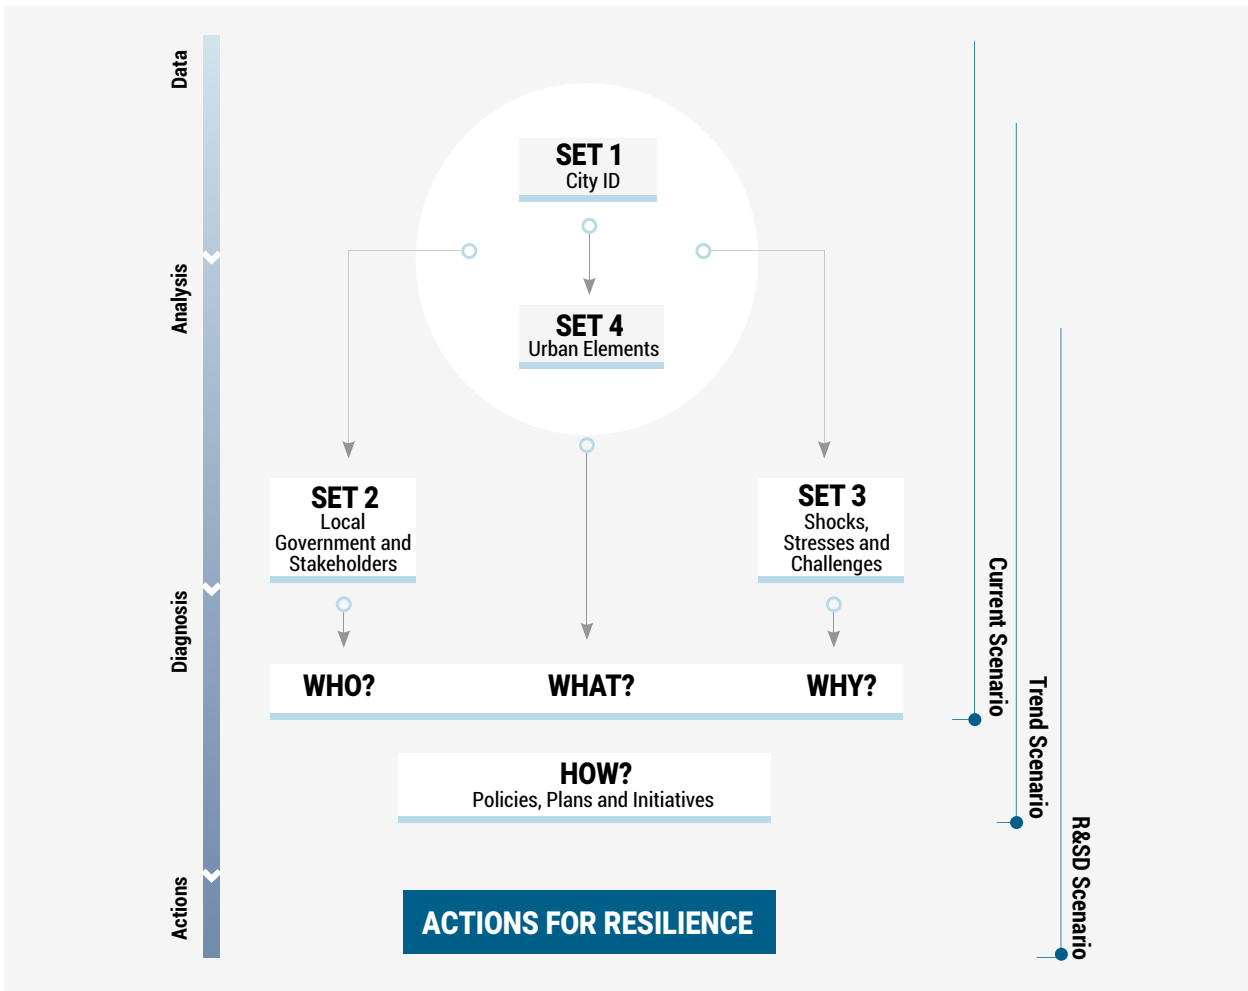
Data

Analysis

Diagnosis

Actions

SET 1
City ID

SET 4
Urban Elements

SET 2
Local Government and Stakeholders

SET 3
Shocks, Stresses and Challenges

WHO?

WHAT?

WHY?

HOW?
Policies, Plans and Initiatives

ACTIONS FOR RESILIENCE

Current Scenario

Trend Scenario

R&SD Scenario